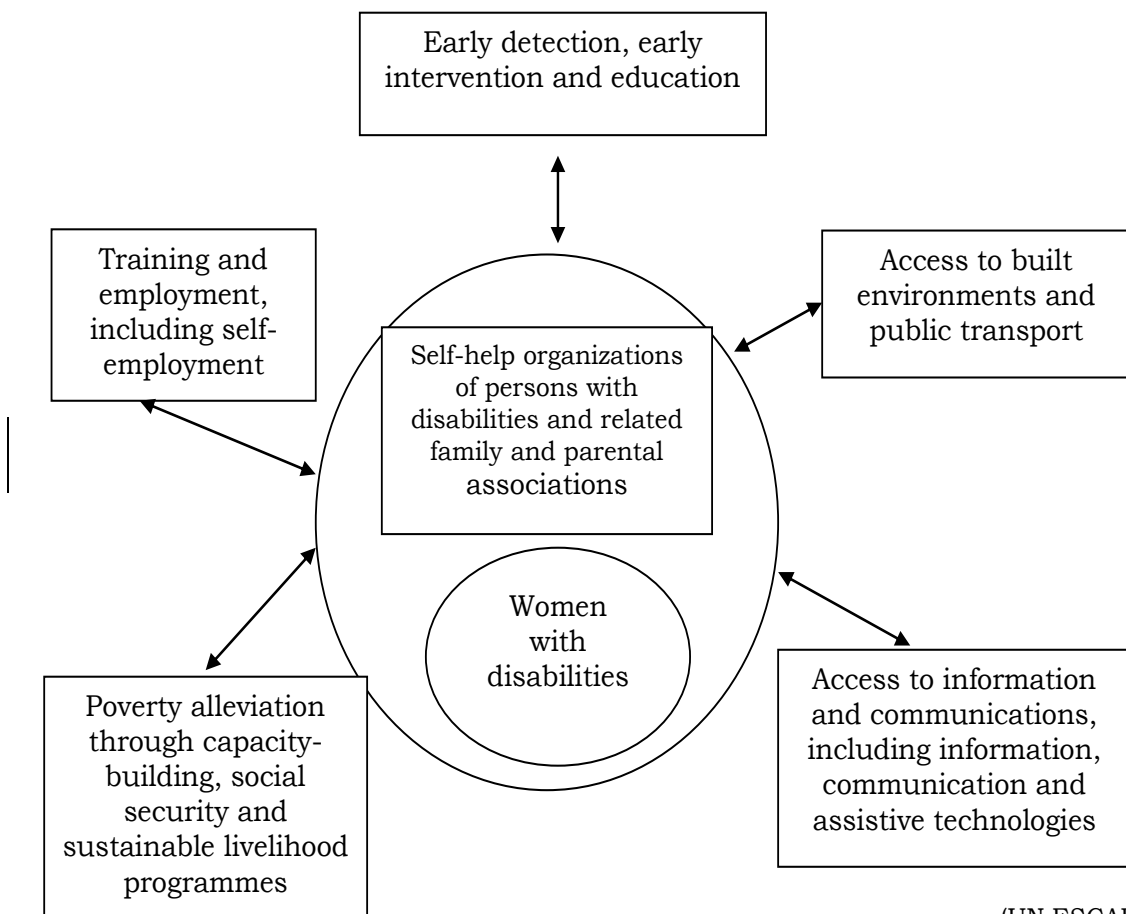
Early detection, early intervention and education

Training and employment, including self-employment

Access to built environments and public transport

Self-help organizations of persons with disabilities and related family and parental associations

Women with disabilities

Poverty alleviation through capacity-building, social security and sustainable livelihood programmes

Access to information and communications, including information, communication and assistive technologies

(UN ESCA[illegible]